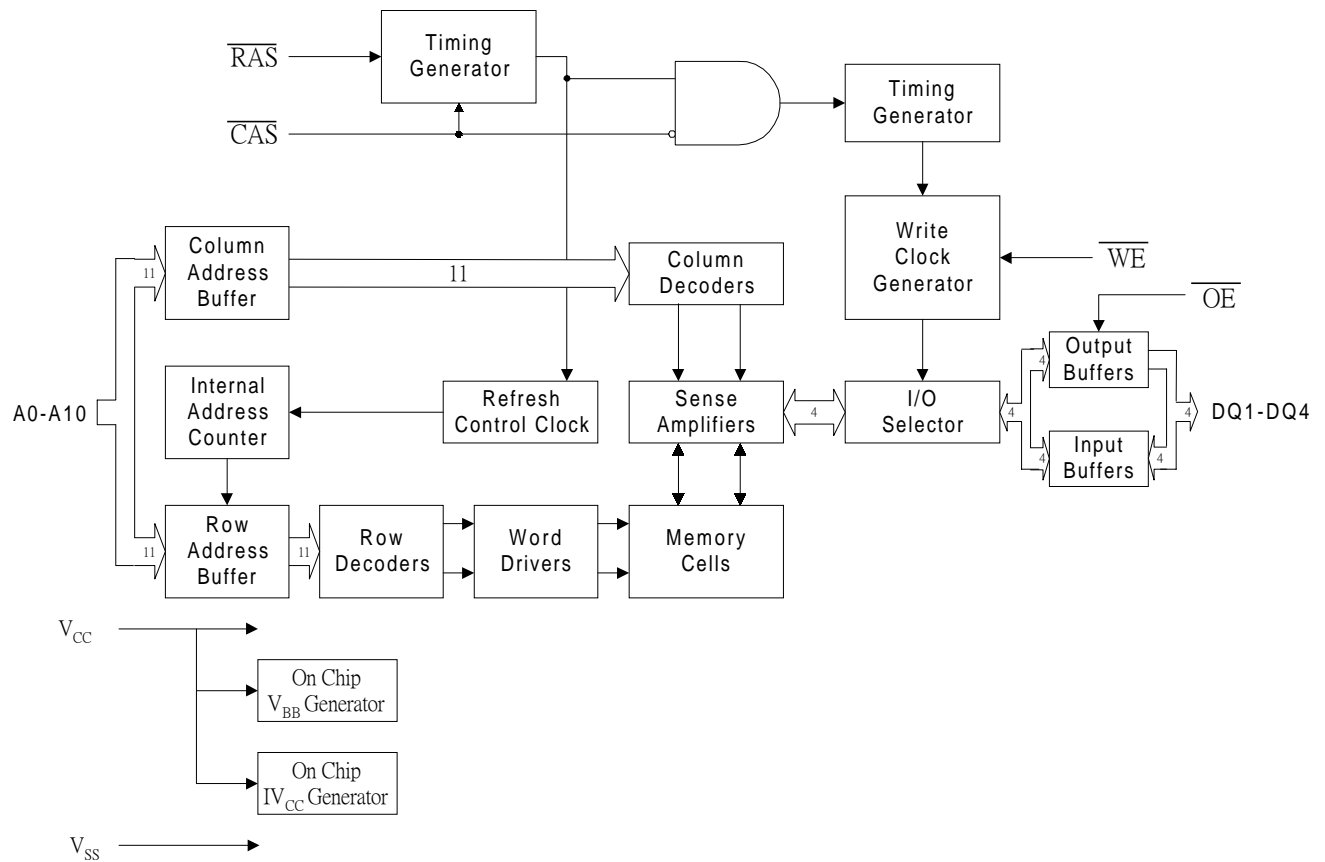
$\overline{RAS}$

Timing Generator

$\overline{CAS}$

Timing Generator

Write Clock Generator

$\overline{WE}$

Column Address Buffer

11

11

Column Decoders

$\overline{OE}$

A0-A10

Internal Address Counter

Refresh Control Clock

Sense Amplifiers

4

I/O Selector

4

4

Output Buffers

4

DQ1-DQ4

4

Input Buffers

4

Row Address Buffer

11

11

Row Decoders

Word Drivers

Memory Cells

$V_{CC}$

On Chip $V_{BB}$ Generator

On Chip $IV_{CC}$ Generator

$V_{SS}$